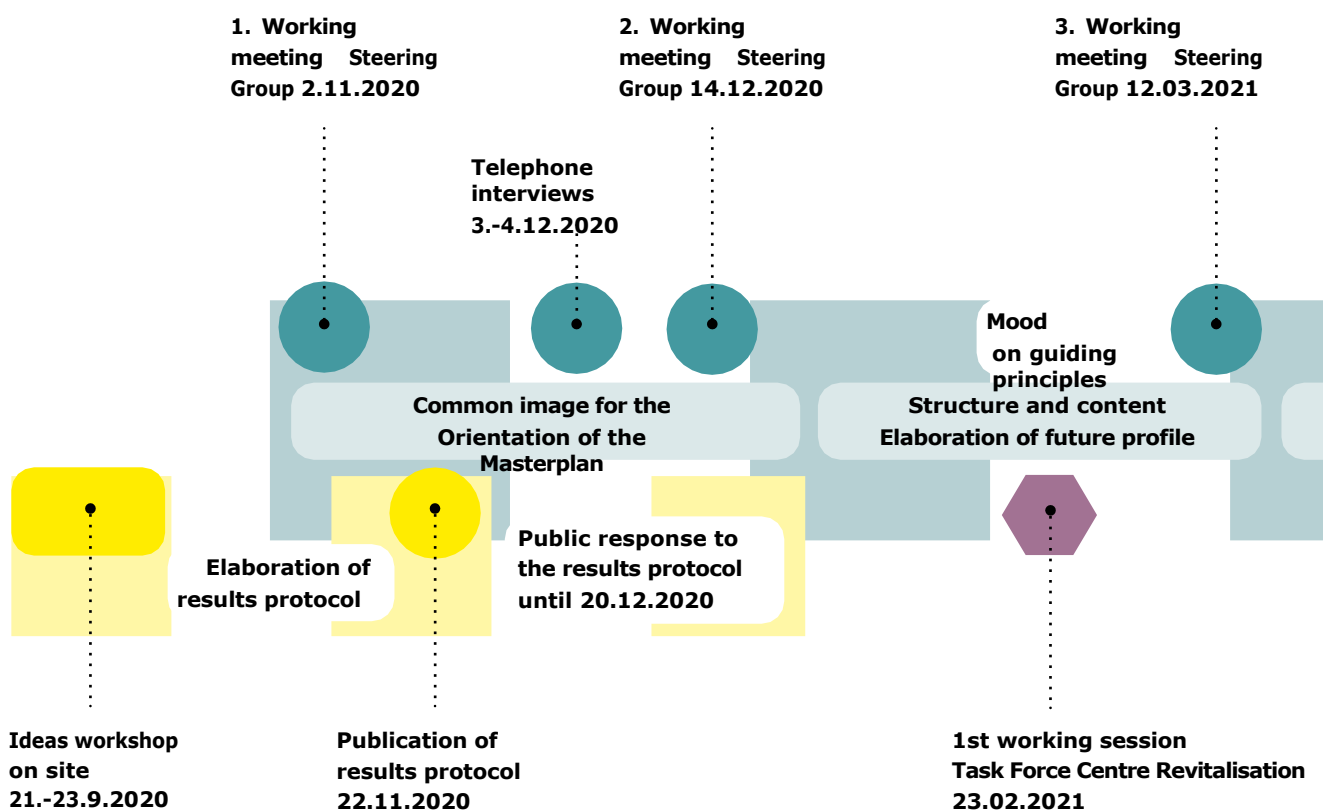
1. Working meeting Steering Group 2.11.2020

2. Working meeting Steering Group 14.12.2020

3. Working meeting Steering Group 12.03.2021

Telephone interviews 3.-4.12.2020

Mood on guiding principles

Common image for the Orientation of the Masterplan

Structure and content Elaboration of future profile

Elaboration of results protocol

Public response to the results protocol until 20.12.2020

Ideas workshop on site 21.-23.9.2020

Publication of results protocol 22.11.2020

1st working session Task Force Centre Revitalisation 23.02.2021